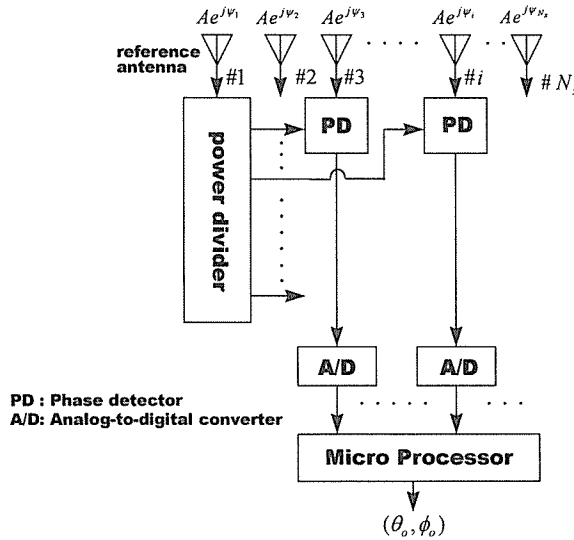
$Ae^{j\psi_1}$ $Ae^{j\psi_2}$ $Ae^{j\psi_3}$ $Ae^{j\psi_i}$ $Ae^{j\psi_{N_s}}$

reference antenna

#1 #2 #3 #i # N

power divider

PD

PD

A/D

A/D

PD : Phase detector
A/D: Analog-to-digital converter

Micro Processor

$(\theta_o, \phi_o)$